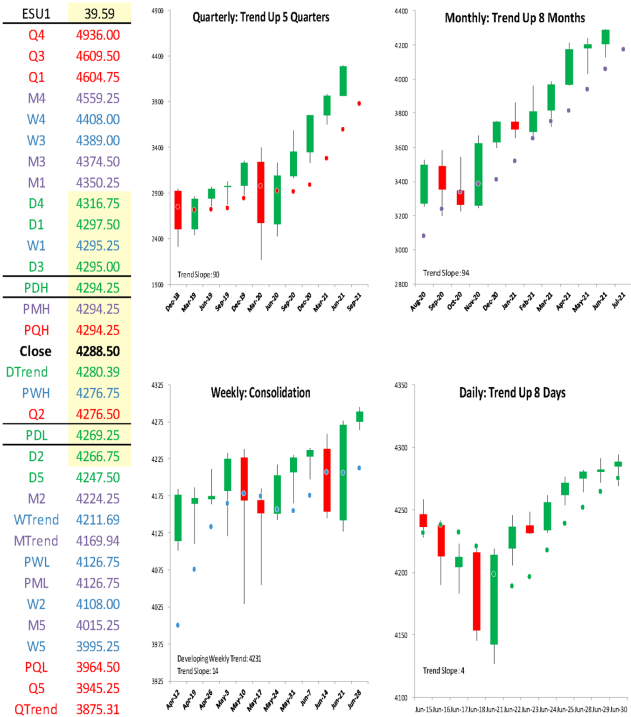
| ESU1 | 39.59 |
|---|---|
| Q4 | 4936.00 |
| Q3 | 4609.50 |
| Q1 | 4604.75 |
| M4 | 4559.25 |
| W4 | 4408.00 |
| W3 | 4389.00 |
| M3 | 4374.50 |
| M1 | 4350.25 |
| D4 | 4316.75 |
| D1 | 4297.50 |
| W1 | 4295.25 |
| D3 | 4295.00 |
| PDH | 4294.25 |
| PMH | 4294.25 |
| PQH | 4294.25 |
| Close | 4288.50 |
| DTrend | 4280.39 |
| PWH | 4276.75 |
| Q2 | 4276.50 |
| PDL | 4269.25 |
| D2 | 4266.75 |
| D5 | 4247.50 |
| M2 | 4224.25 |
| WTrend | 4211.69 |
| MTrend | 4169.94 |
| PWL | 4126.75 |
| PML | 4126.75 |
| W2 | 4108.00 |
| M5 | 4015.25 |
| W5 | 3995.25 |
| PQL | 3964.50 |
| Q5 | 3945.25 |
| QTrend | 3875.31 |

Quarterly: Trend Up 5 Quarters

4900
4400
3900
3400
2900
2400
1900

Trend Slope: 90

Dec-18 Mar-19 Jun-19 Sep-19 Dec-19 Mar-20 Jun-20 Sep-20 Dec-20 Mar-21 Jun-21 Sep-21

Monthly: Trend Up 8 Months

4400
4200
4000
3800
3600
3400
3200
3000
2800

Trend Slope: 94

Aug-20 Sep-20 Oct-20 Nov-20 Dec-20 Jan-21 Feb-21 Mar-21 Apr-21 May-21 Jun-21 Jul-21

Weekly: Consolidation

4325
4275
4225
4175
4125
4075
4025
3975
3925

Developing Weekly Trend: 4231
Trend Slope: 14

Apr-12 Apr-19 Apr-26 May-3 May-10 May-17 May-24 May-31 Jun-7 Jun-14 Jun-21 Jun-28

Daily: Trend Up 8 Days

4350
4300
4250
4200
4150
4100

Trend Slope: 4

Jun-15 Jun-16 Jun-17 Jun-18 Jun-21 Jun-22 Jun-23 Jun-24 Jun-25 Jun-28 Jun-29 Jun-30